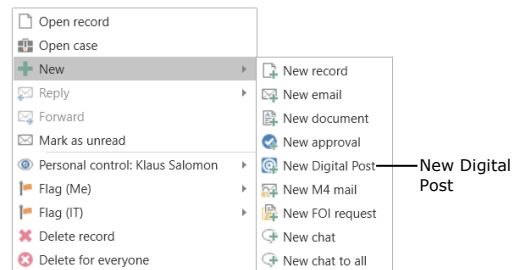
Open record
Open case
New
Reply
Forward
Mark as unread
Personal control: Klaus Salomon
Flag (Me)
Flag (IT)
Delete record
Delete for everyone

New record
New email
New document
New approval
New Digital Post
New M4 mail
New FOI request
New chat
New chat to all

New Digital Post